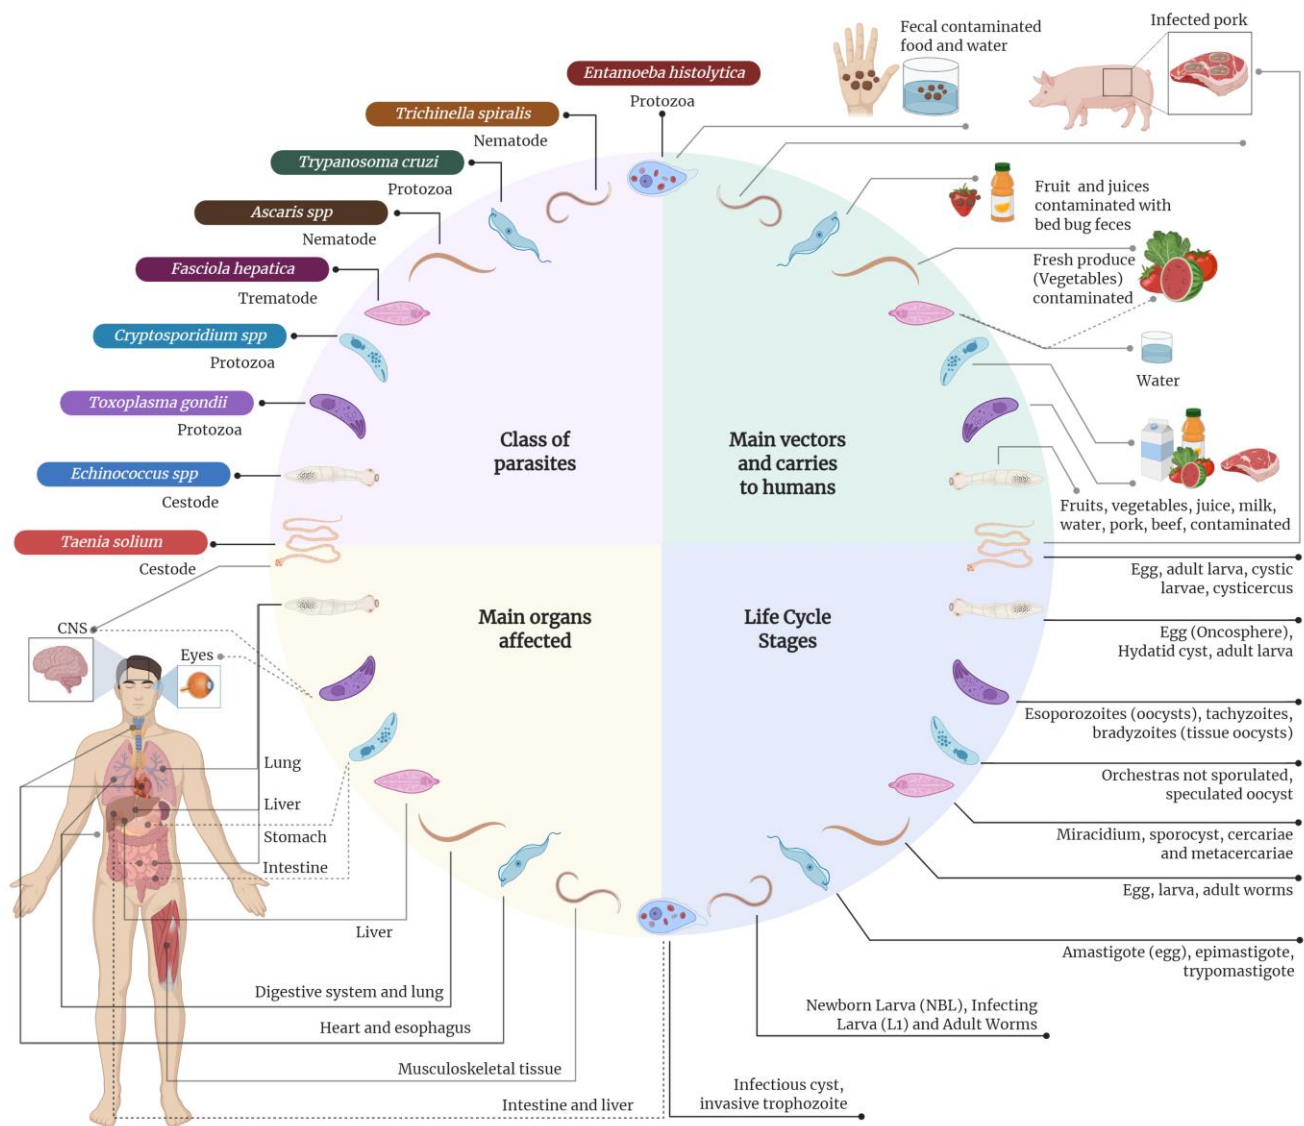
Fecal contaminated food and water

Infected pork

Entamoeba histolytica
Protozoa

Trichinella spiralis
Nematode

Trypanosoma cruzi
Protozoa

Ascaris spp
Nematode

Fasciola hepatica
Trematode

Cryptosporidium spp
Protozoa

Toxoplasma gondii
Protozoa

Echinococcus spp
Cestode

Taenia solium
Cestode

Fruit and juices contaminated with bed bug feces

Fresh produce (Vegetables) contaminated

Water

Fruits, vegetables, juice, milk, water, pork, beef, contaminated

Class of parasites

Main vectors and carries to humans

Main organs affected

Life Cycle Stages

Egg, adult larva, cystic larvae, cysticercus

Egg (Oncosphere), Hydatid cyst, adult larva

Esoporozoites (oocysts), tachyzoites, bradyzoites (tissue oocysts)

Orchestras not sporulated, speculated oocyst

Miracidium, sporocyst, cercariae and metacercariae

Egg, larva, adult worms

Amastigote (egg), epimastigote, trypomastigote

Newborn Larva (NBL), Infecting Larva (L1) and Adult Worms

Infectious cyst, invasive trophozoite

CNS

Eyes

Lung

Liver

Stomach

Intestine

Liver

Digestive system and lung

Heart and esophagus

Musculoskeletal tissue

Intestine and liver